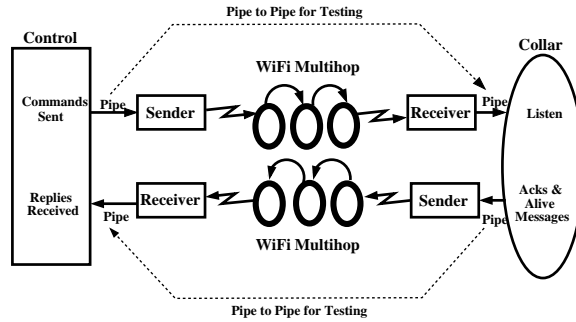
Pipe to Pipe for Testing

Control

Commands Sent

Pipe

Sender

WiFi Multihop

Receiver

Pipe

Collar

Listen

Replies Received

Pipe

Receiver

Sender

Pipe

Acks & Alive Messages

WiFi Multihop

Pipe to Pipe for Testing